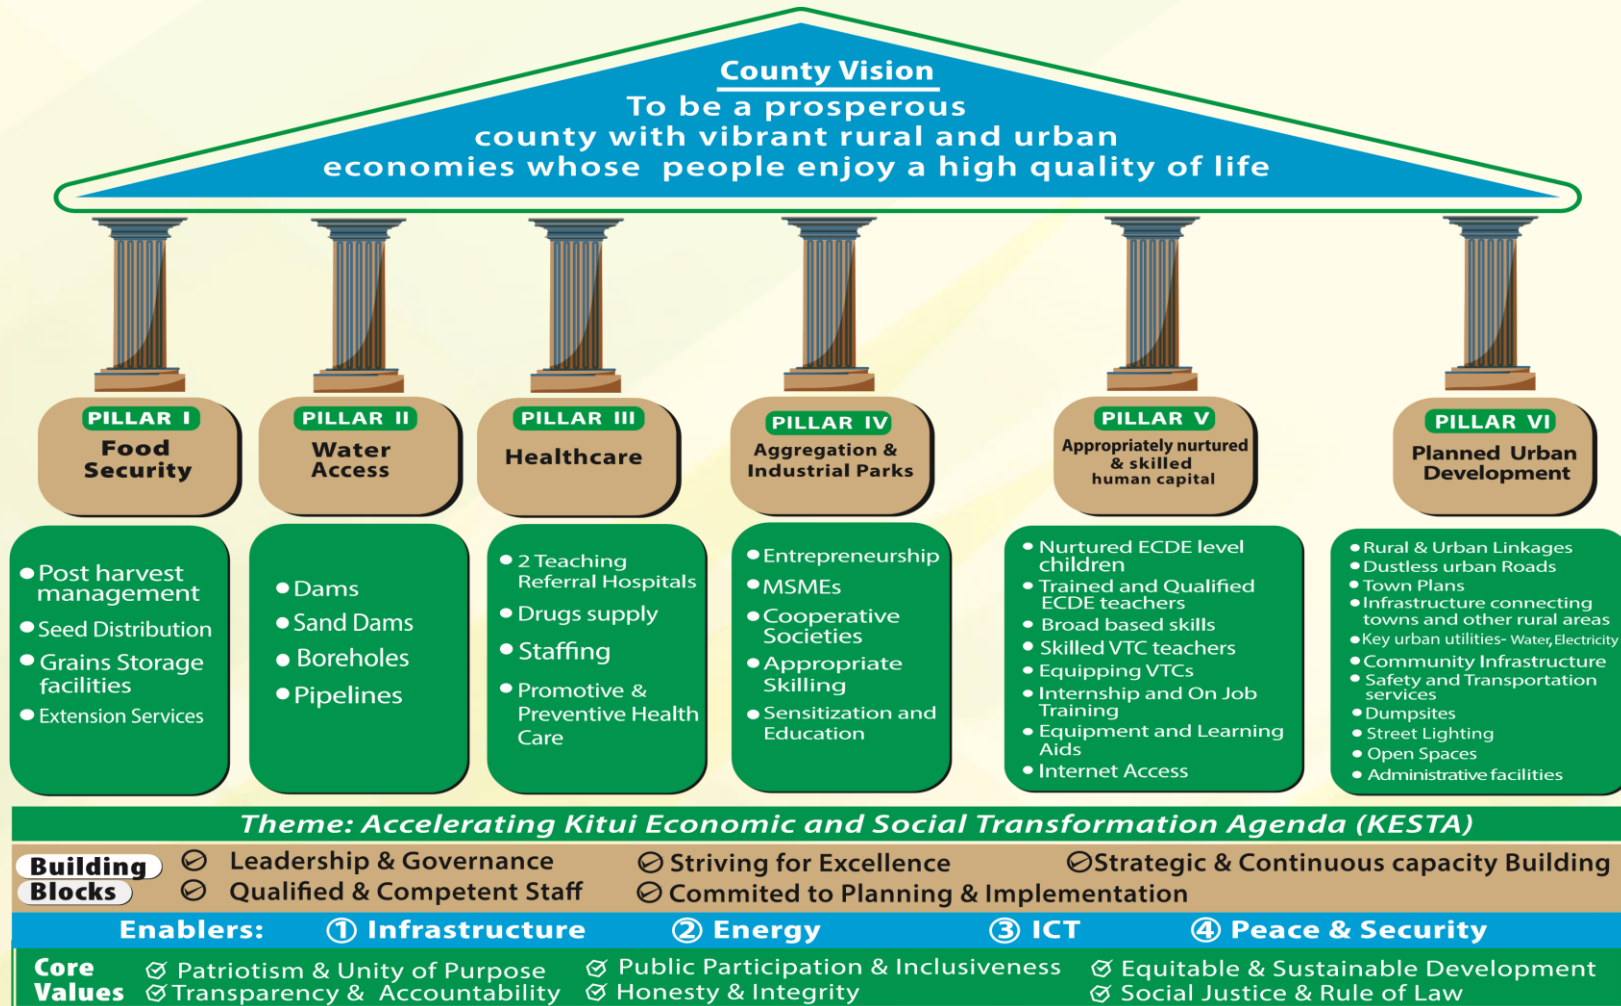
County Vision
To be a prosperous county with vibrant rural and urban economies whose people enjoy a high quality of life

PILLAR I
Food Security

PILLAR II
Water Access

PILLAR III
Healthcare

PILLAR IV
Aggregation & Industrial Parks

PILLAR V
Appropriately nurtured & skilled human capital

PILLAR VI
Planned Urban Development

• Post harvest management
• Seed Distribution
• Grains Storage facilities
• Extension Services

• Dams
• Sand Dams
• Boreholes
• Pipelines

• 2 Teaching Referral Hospitals
• Drugs supply
• Staffing
• Promotive & Preventive Health Care

• Entrepreneurship
• MSMEs
• Cooperative Societies
• Appropriate Skilling
• Sensitization and Education

• Nurtured ECDE level children
• Trained and Qualified ECDE teachers
• Broad based skills
• Skilled VTC teachers
• Equipping VTCs
• Internship and On Job Training
• Equipment and Learning Aids
• Internet Access

• Rural & Urban Linkages
• Dustless urban Roads
• Town Plans
• Infrastructure connecting towns and other rural areas
• Key urban utilities- Water, Electricity
• Community Infrastructure
• Safety and Transportation services
• Dumpsites
• Street Lighting
• Open Spaces
• Administrative facilities

Theme: Accelerating Kitui Economic and Social Transformation Agenda (KESTA)

Building Blocks
Leadership & Governance
Qualified & Competent Staff
Striving for Excellence
Commited to Planning & Implementation
Strategic & Continuous capacity Building

Enablers: ① Infrastructure ② Energy ③ ICT ④ Peace & Security

Core Values
Patriotism & Unity of Purpose
Transparency & Accountability
Public Participation & Inclusiveness
Honesty & Integrity
Equitable & Sustainable Development
Social Justice & Rule of Law